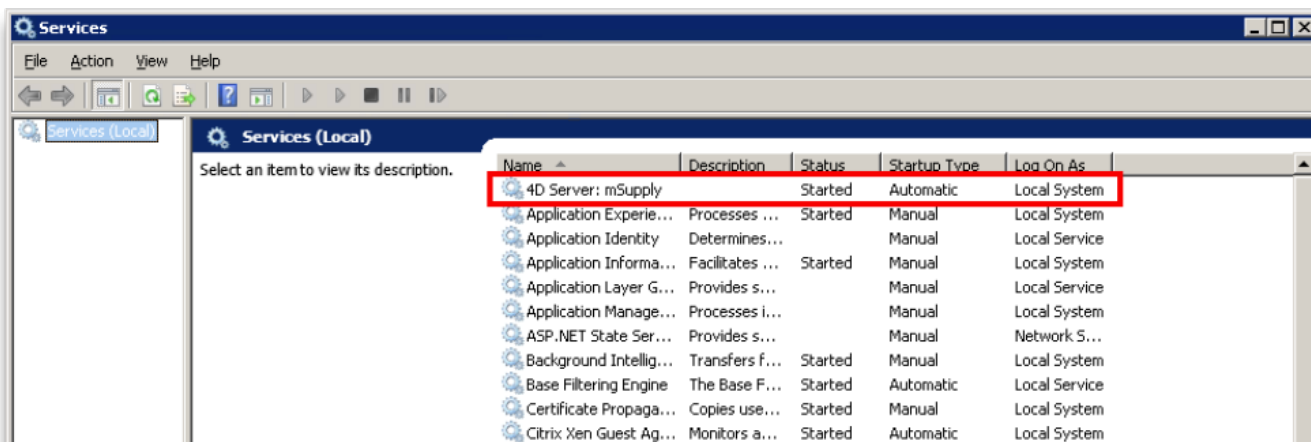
Services

File Action View Help

Services (Local)

Services (Local)

Select an item to view its description.

| Name | Description | Status | Startup Type | Log On As |
|---|---|---|---|---|
| 4D Server: mSupply | | Started | Automatic | Local System |
| Application Experie... | Processes ... | Started | Manual | Local System |
| Application Identity | Determines... | | Manual | Local Service |
| Application Informa... | Facilitates ... | Started | Manual | Local System |
| Application Layer G... | Provides s... | | Manual | Local Service |
| Application Manage... | Processes i... | | Manual | Local System |
| ASP.NET State Ser... | Provides s... | | Manual | Network S... |
| Background Intellig... | Transfers f... | Started | Manual | Local System |
| Base Filtering Engine | The Base F... | Started | Automatic | Local Service |
| Certificate Propaga... | Copies use... | Started | Manual | Local System |
| Citrix Xen Guest Ag... | Monitors a... | Started | Automatic | Local System |